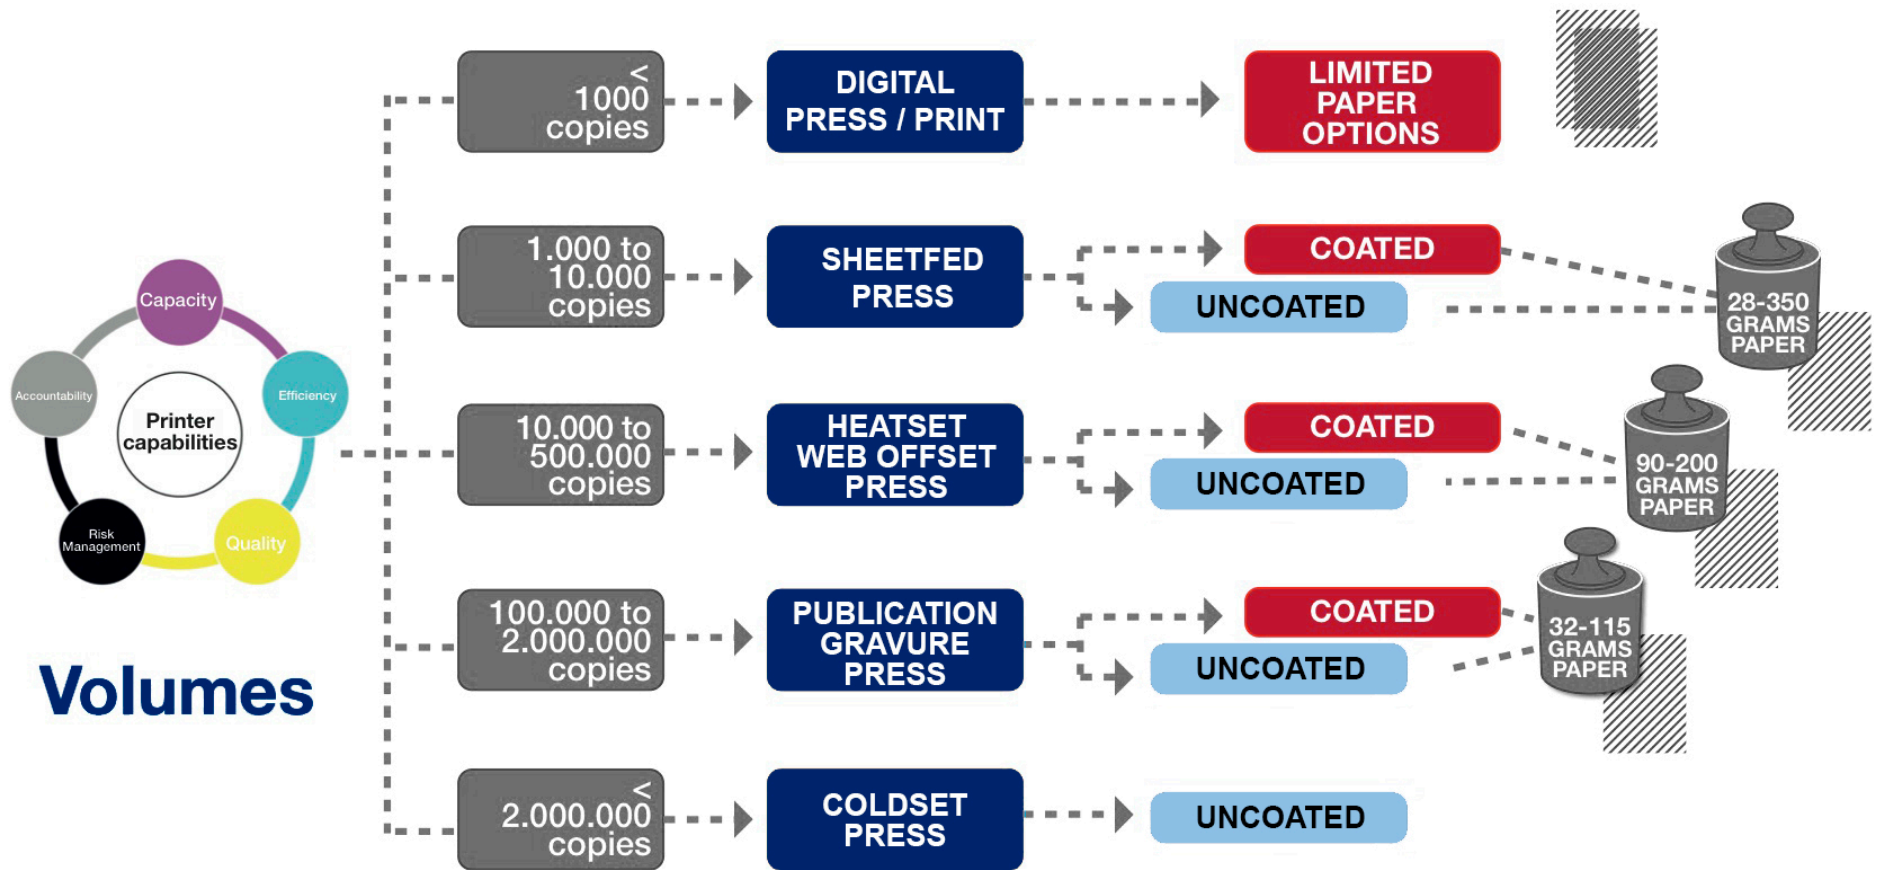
Capacity

Efficiency

Quality

Risk Management

Accountability

Printer capabilities

Volumes

< 1000 copies

DIGITAL PRESS / PRINT

LIMITED PAPER OPTIONS

1.000 to 10.000 copies

SHEETFED PRESS

COATED

UNCOATED

28-350 GRAMS PAPER

10.000 to 500.000 copies

HEATSET WEB OFFSET PRESS

COATED

UNCOATED

90-200 GRAMS PAPER

100.000 to 2.000.000 copies

PUBLICATION GRAVURE PRESS

COATED

UNCOATED

32-115 GRAMS PAPER

< 2.000.000 copies

COLDSET PRESS

UNCOATED